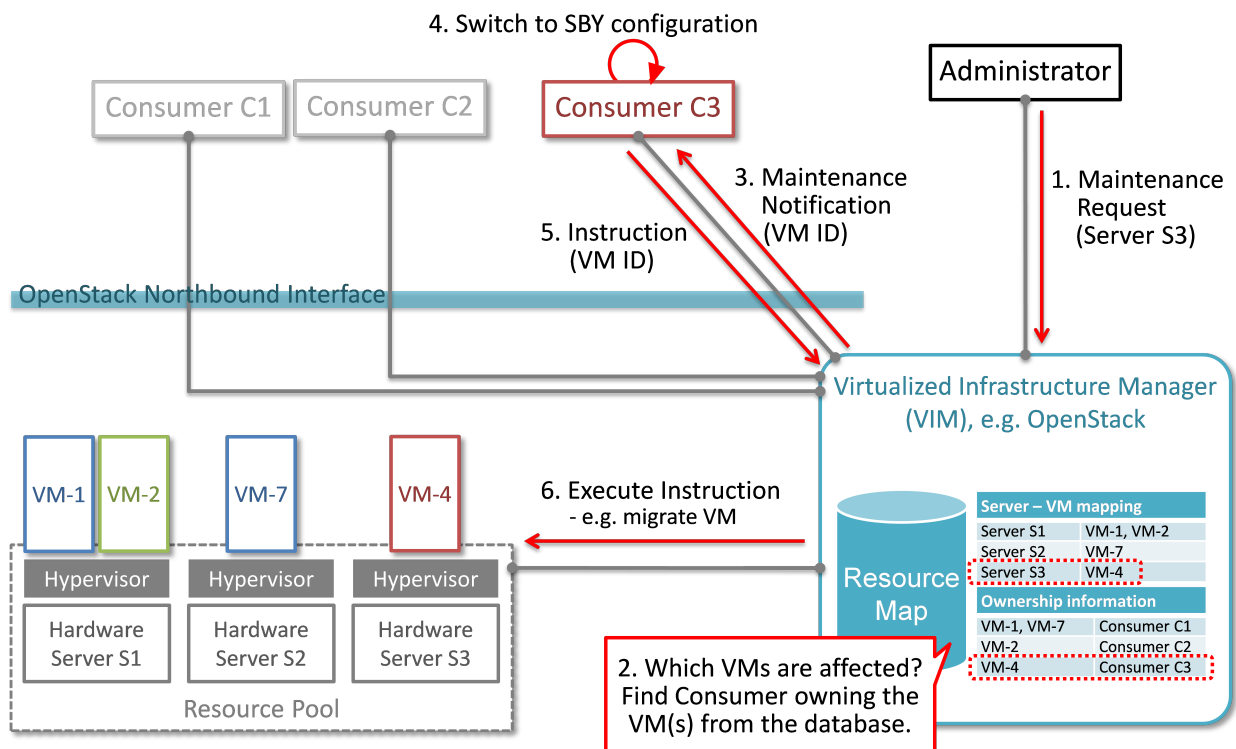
4. Switch to SBY configuration

Consumer C1

Consumer C2

Consumer C3

Administrator

3. Maintenance Notification (VM ID)

1. Maintenance Request (Server S3)

5. Instruction (VM ID)

OpenStack Northbound Interface

Virtualized Infrastructure Manager (VIM), e.g. OpenStack

VM-1

VM-2

VM-7

VM-4

6. Execute Instruction
- e.g. migrate VM

Hypervisor

Hypervisor

Hypervisor

Hardware Server S1

Hardware Server S2

Hardware Server S3

Resource Pool

Resource Map

| Server – VM mapping | |
|---|---|
| Server S1 | VM-1, VM-2 |
| Server S2 | VM-7 |
| Server S3 | VM-4 |

| Ownership information | |
|---|---|
| VM-1, VM-7 | Consumer C1 |
| VM-2 | Consumer C2 |
| VM-4 | Consumer C3 |

2. Which VMs are affected? Find Consumer owning the VM(s) from the database.